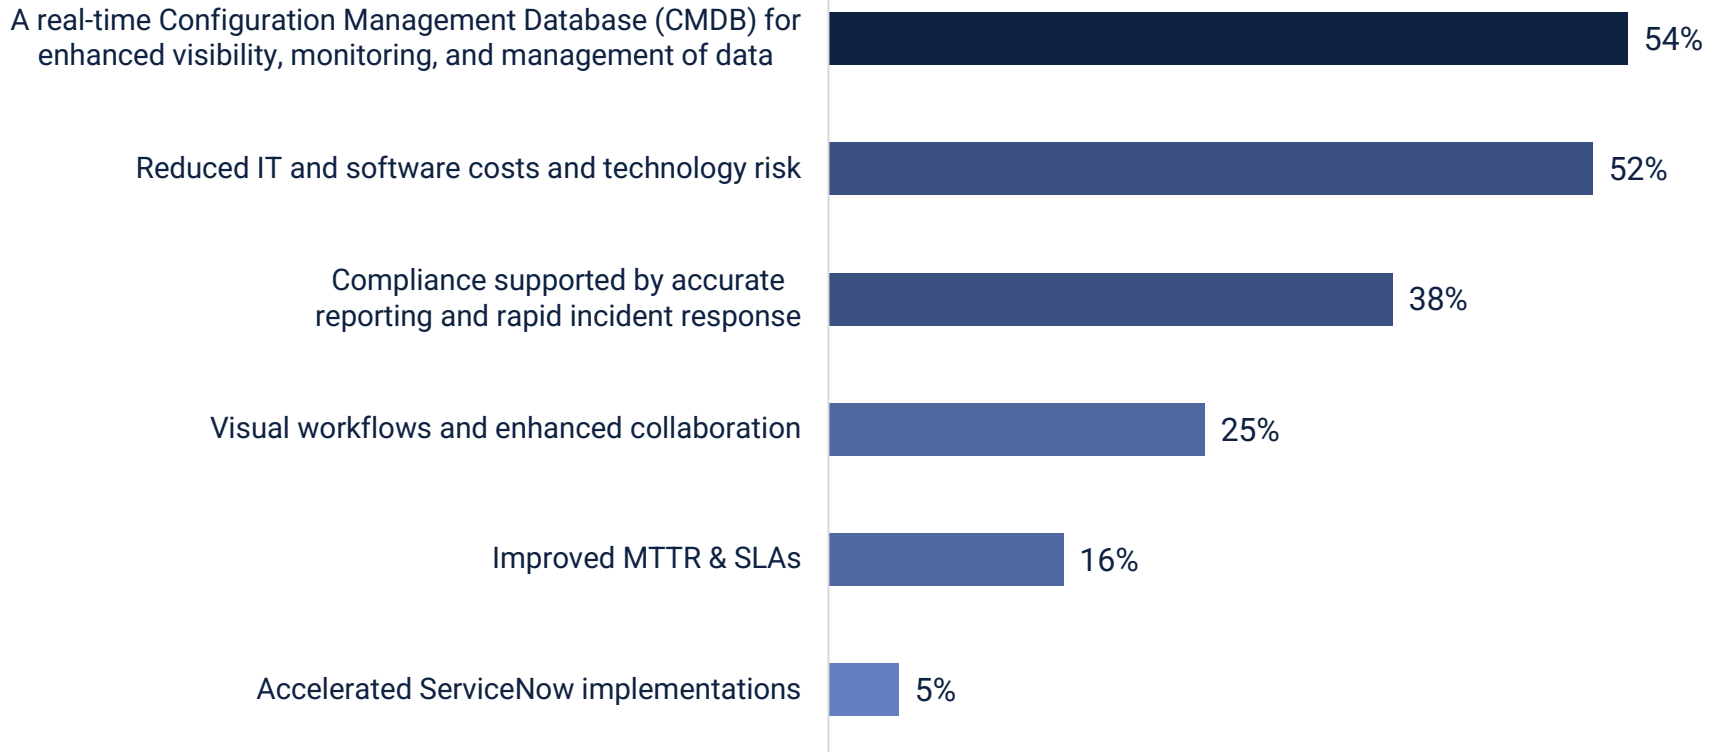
A real-time Configuration Management Database (CMDB) for enhanced visibility, monitoring, and management of data
54%

Reduced IT and software costs and technology risk
52%

Compliance supported by accurate reporting and rapid incident response
38%

Visual workflows and enhanced collaboration
25%

Improved MTTR & SLAs
16%

Accelerated ServiceNow implementations
5%